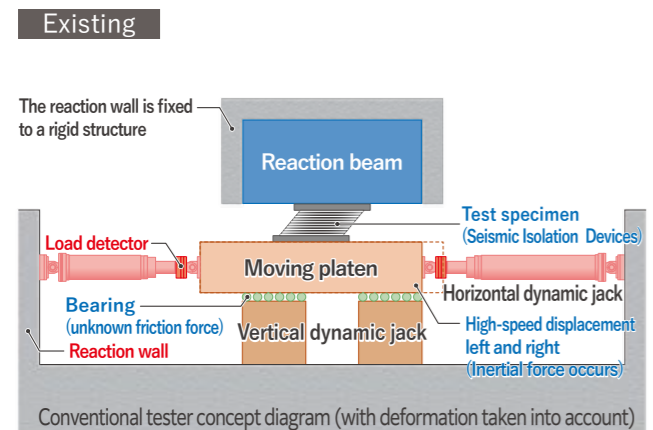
Existing

The reaction wall is fixed to a rigid structure

Reaction beam

Test specimen
(Seismic Isolation Devices)

Load detector

Moving platen

Horizontal dynamic jack

Bearing
(unknown friction force)

Vertical dynamic jack

High-speed displacement left and right
(Inertial force occurs)

Reaction wall

Conventional tester concept diagram (with deformation taken into account)